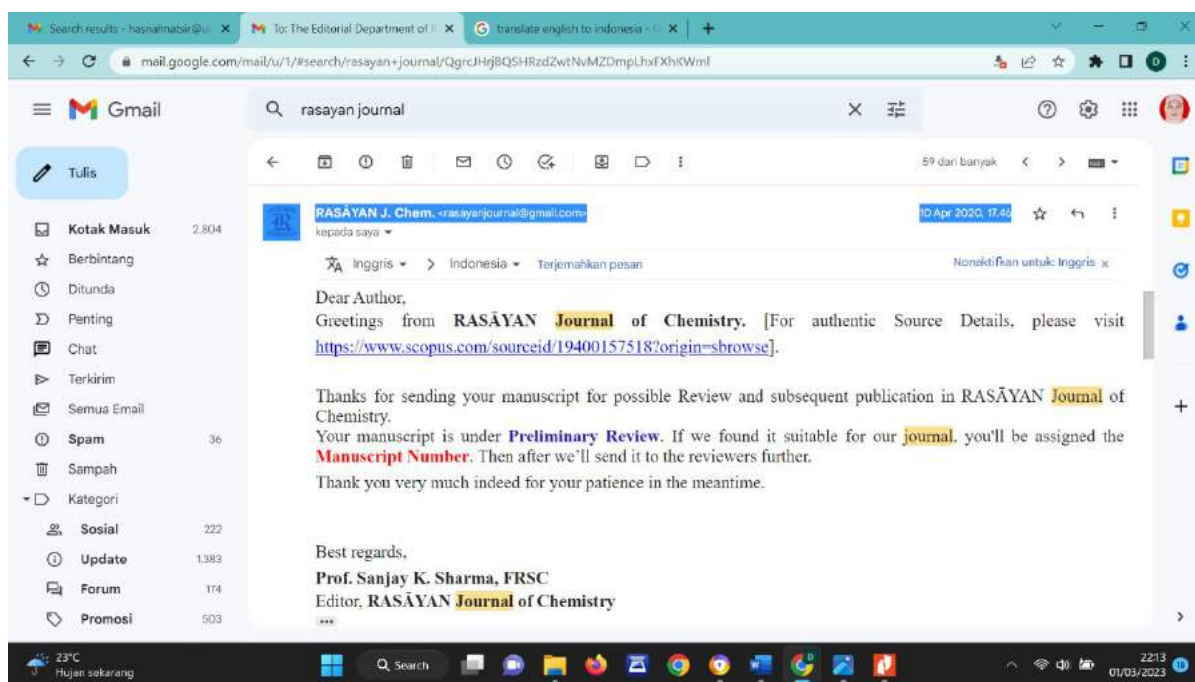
Search results - hasnahnatsir@u ×
To: The Editorial Department of ×
translate english to indonesia ×
mail.google.com/mail/u/1/#search/rasayan+journal/QgrcJHrjBQSHRzdZwtNvMZDmpLhxFXhKWml

Gmail
rasayan journal

Tulis
Kotak Masuk 2.804
Berbintang
Ditunda
Penting
Chat
Terkirim
Semua Email
Spam 36
Sampah
Kategori
Sosial 222
Update 1.383
Forum 174
Promosi 503

59 dari banyak

RASĀYAN J. Chem. <rasayanjournal@gmail.com>
kepada saya
10 Apr 2020, 17.46
Inggris > Indonesia Terjemahkan pesan
Nonaktifkan untuk: Inggris

Dear Author,
Greetings from RASĀYAN Journal of Chemistry. [For authentic Source Details, please visit https://www.scopus.com/sourceid/19400157518?origin=sbrowse].

Thanks for sending your manuscript for possible Review and subsequent publication in RASĀYAN Journal of Chemistry.
Your manuscript is under Preliminary Review. If we found it suitable for our journal, you'll be assigned the Manuscript Number. Then after we'll send it to the reviewers further.
Thank you very much indeed for your patience in the meantime.

Best regards,
Prof. Sanjay K. Sharma, FRSC
Editor, RASĀYAN Journal of Chemistry
...

23°C
Hujan sekarang
Search
22.13
01/03/2023